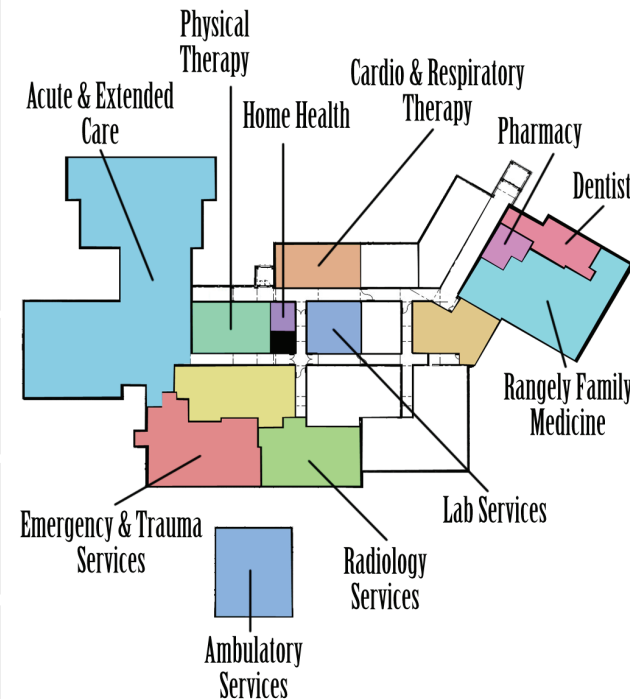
Physical Therapy

Acute & Extended Care

Home Health

Cardio & Respiratory Therapy

Pharmacy

Dentist

Rangely Family Medicine

Emergency & Trauma Services

Lab Services

Radiology Services

Ambulatory Services